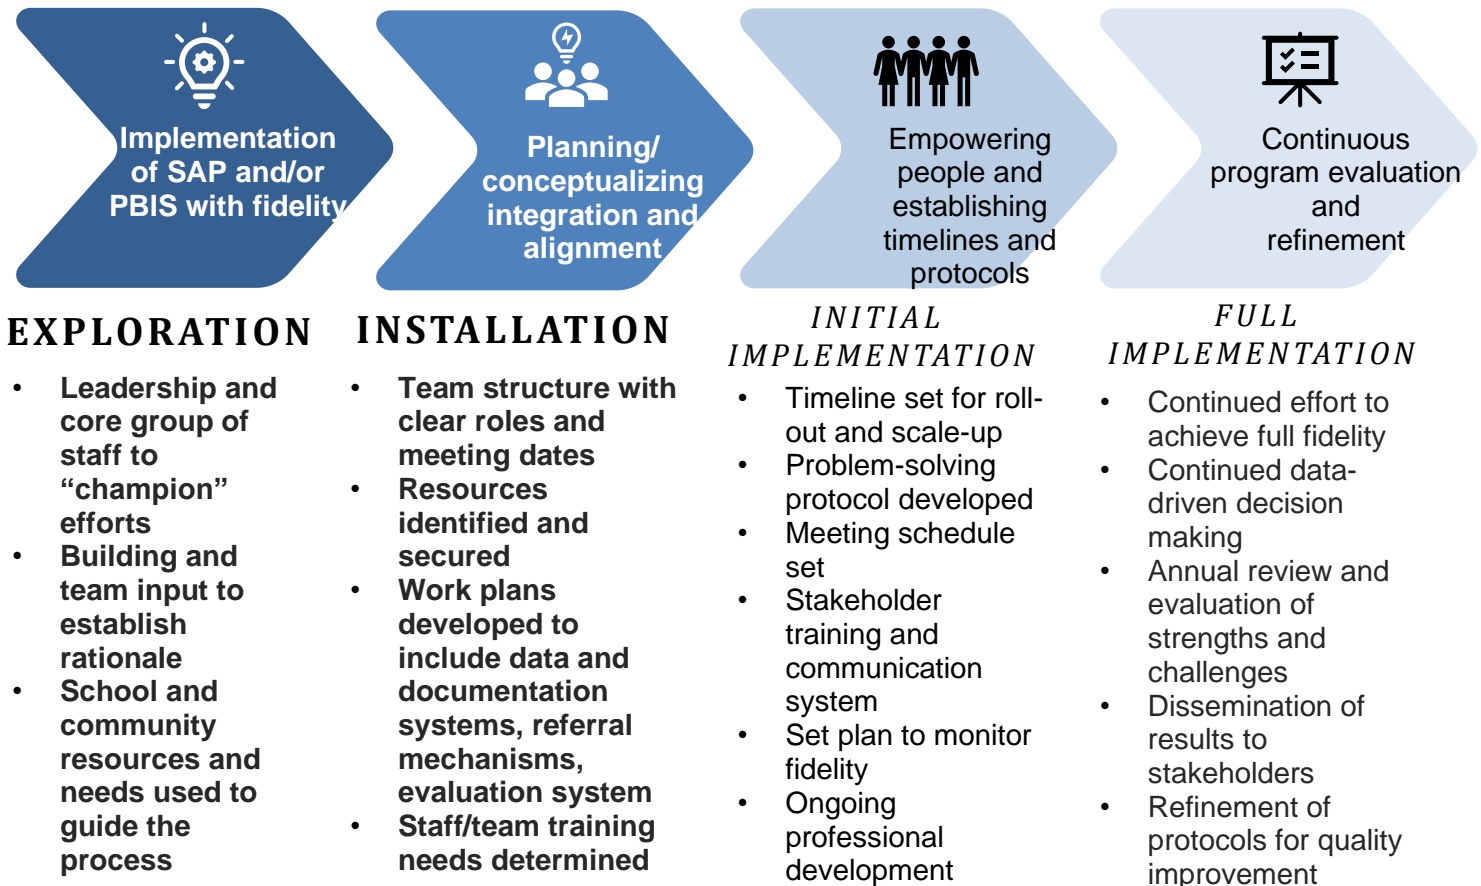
Implementation of SAP and/or PBIS with fidelity

Planning/ conceptualizing integration and alignment

Empowering people and establishing timelines and protocols

Continuous program evaluation and refinement

EXPLORATION

- Leadership and core group of staff to “champion” efforts
- Building and team input to establish rationale
- School and community resources and needs used to guide the process

INSTALLATION

- Team structure with clear roles and meeting dates
- Resources identified and secured
- Work plans developed to include data and documentation systems, referral mechanisms, evaluation system
- Staff/team training needs determined

INITIAL IMPLEMENTATION

- Timeline set for roll-out and scale-up
- Problem-solving protocol developed
- Meeting schedule set
- Stakeholder training and communication system
- Set plan to monitor fidelity
- Ongoing professional development

FULL IMPLEMENTATION

- Continued effort to achieve full fidelity
- Continued data-driven decision making
- Annual review and evaluation of strengths and challenges
- Dissemination of results to stakeholders
- Refinement of protocols for quality improvement